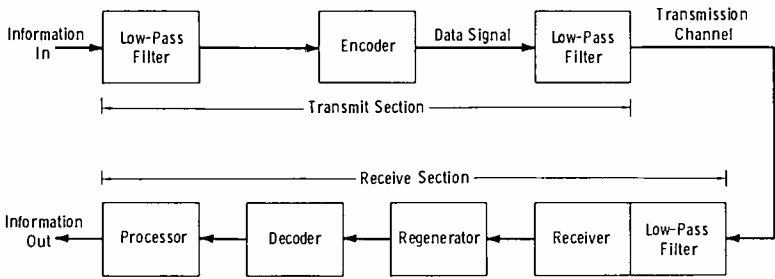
Information In

Low-Pass Filter

Encoder

Data Signal

Low-Pass Filter

Transmission Channel

Transmit Section

Receive Section

Information Out

Processor

Decoder

Regenerator

Receiver

Low-Pass Filter